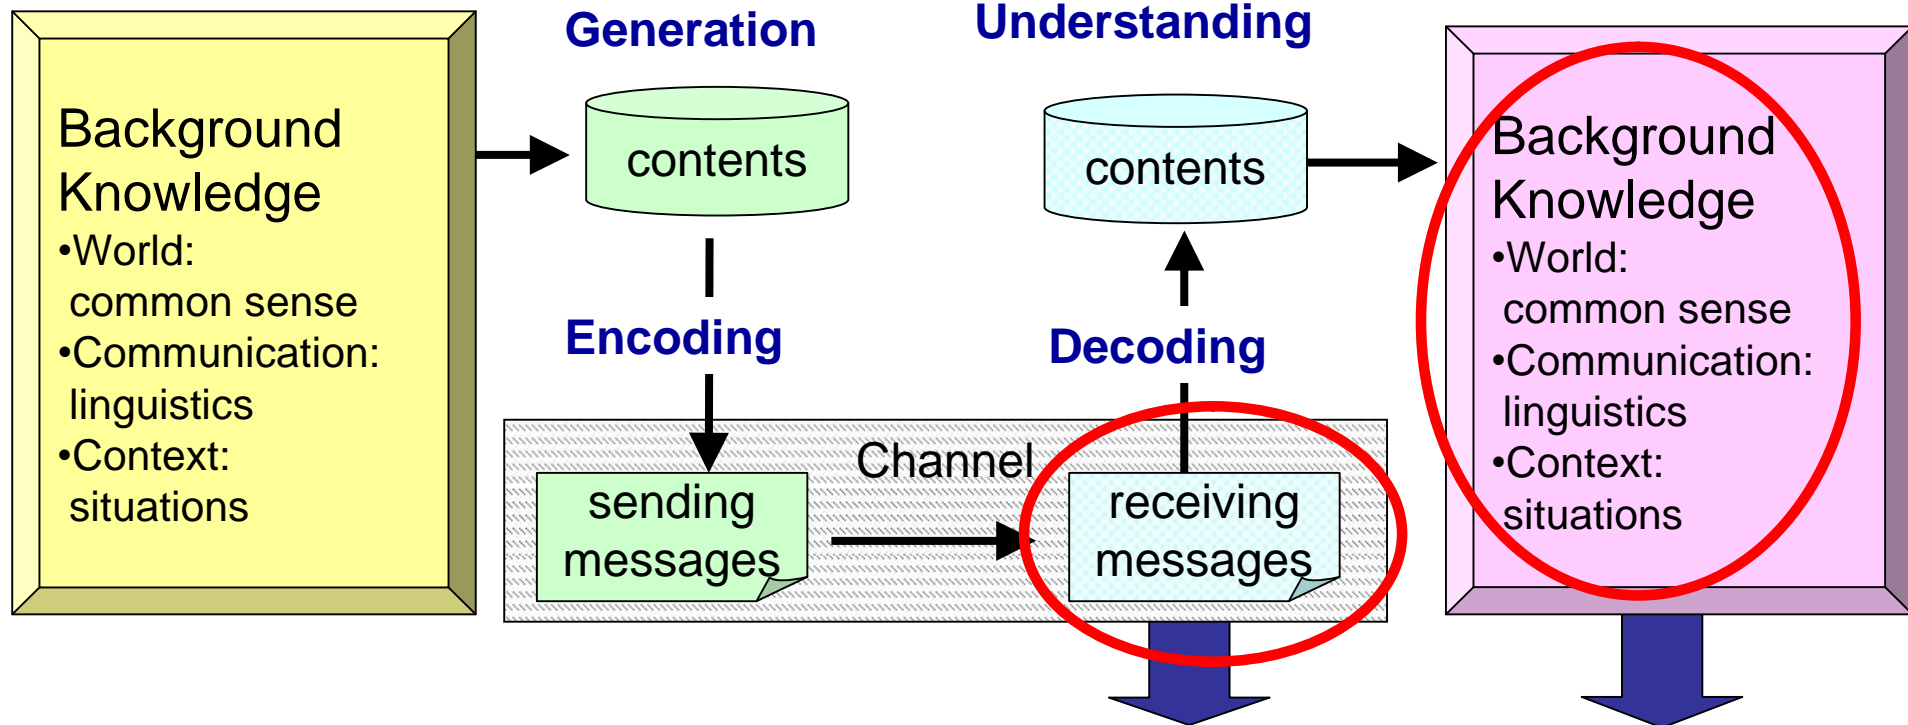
Background Knowledge
•World: common sense
•Communication: linguistics
•Context: situations

Generation

contents

Encoding

Channel

sending messages

receiving messages

Decoding

contents

Understanding

Background Knowledge
•World: common sense
•Communication: linguistics
•Context: situations